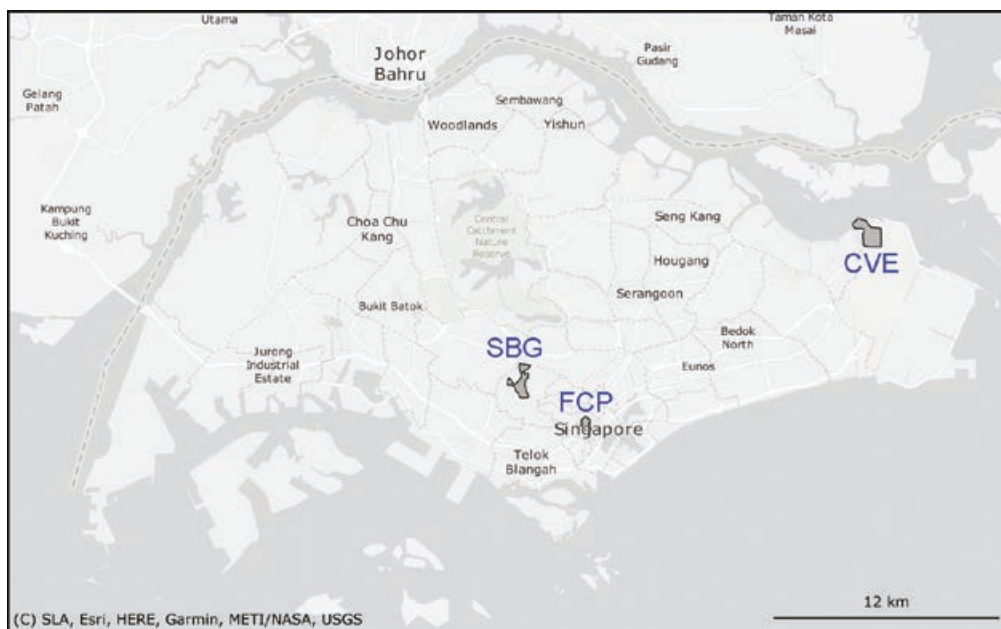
Utama
Taman Kota Masai
Johor Bahru
Pasir Gudang
Gelang Patah
Sembawang
Woodlands
Yishun
Kampung Bukit Kuching
Choa Chu Kang
Central Catchment Nature Reserve
Seng Kang
CVE
Hougang
Serangoon
Bukit Batok
Bedok North
SBG
Jurong Industrial Estate
Eunos
FCP
Singapore
Telok Blangah
(C) SLA, Esri, HERE, Garmin, METI/NASA, USGS
12 km